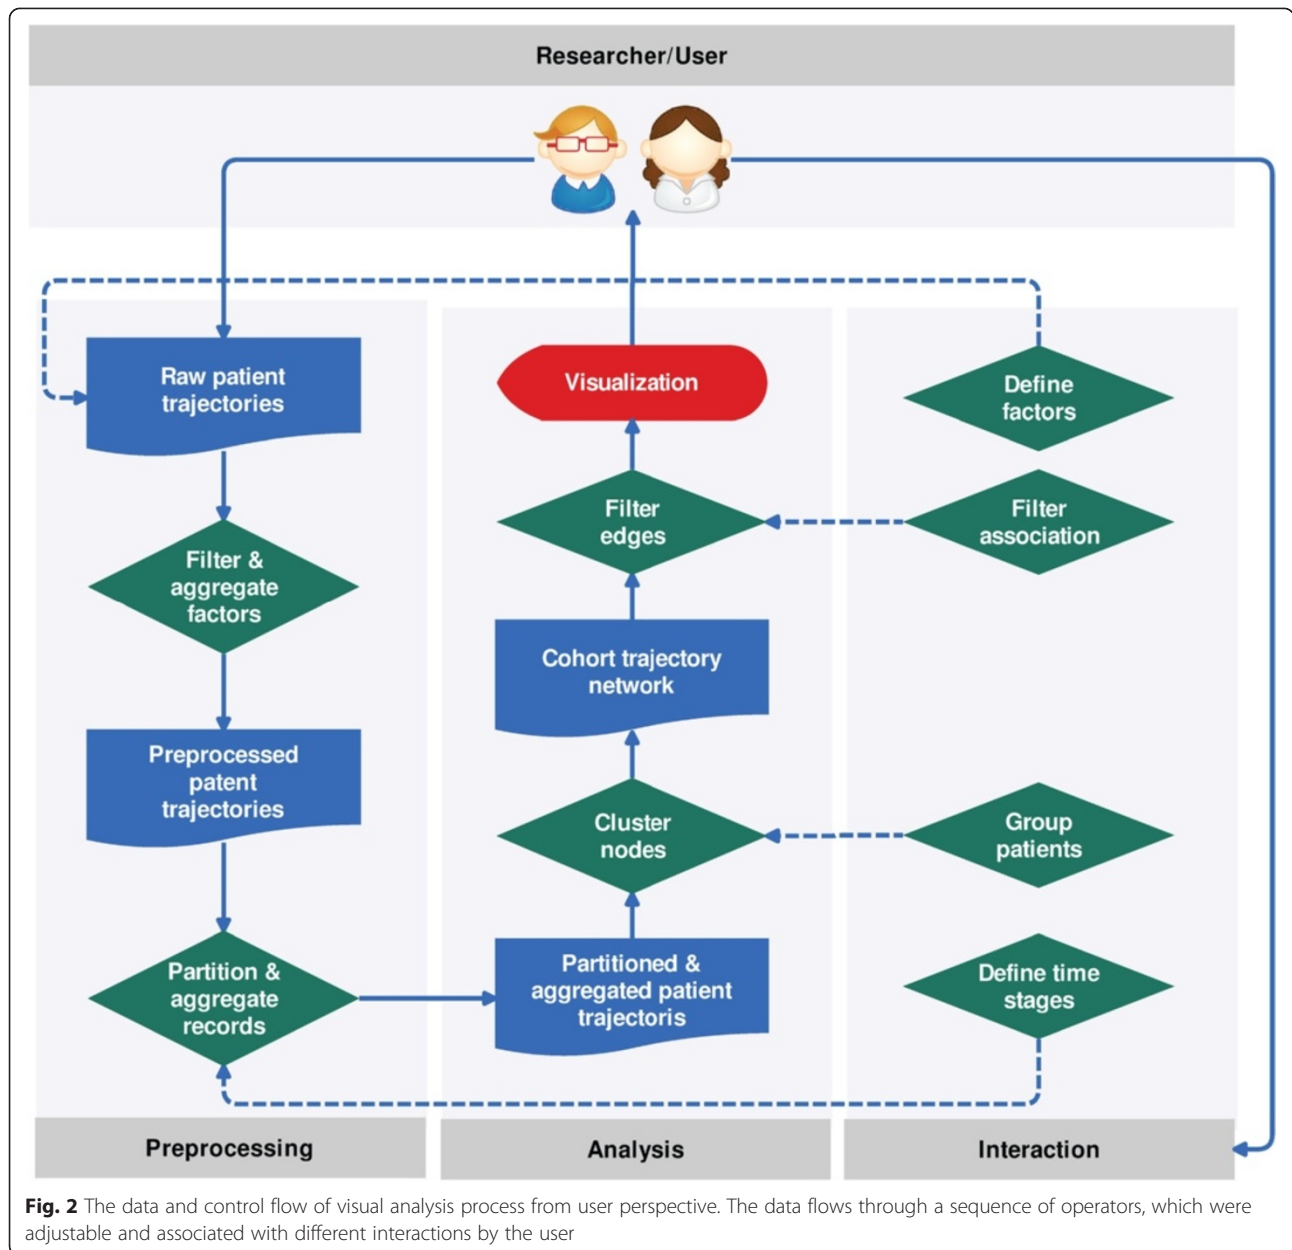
Researcher/User

Raw patient trajectories

Filter & aggregate factors

Preprocessed patent trajectories

Partition & aggregate records

Visualization

Filter edges

Cohort trajectory network

Cluster nodes

Partitioned & aggregated patient trajectoris

Define factors

Filter association

Group patients

Define time stages

Preprocessing

Analysis

Interaction

**Fig. 2** The data and control flow of visual analysis process from user perspective. The data flows through a sequence of operators, which were adjustable and associated with different interactions by the user